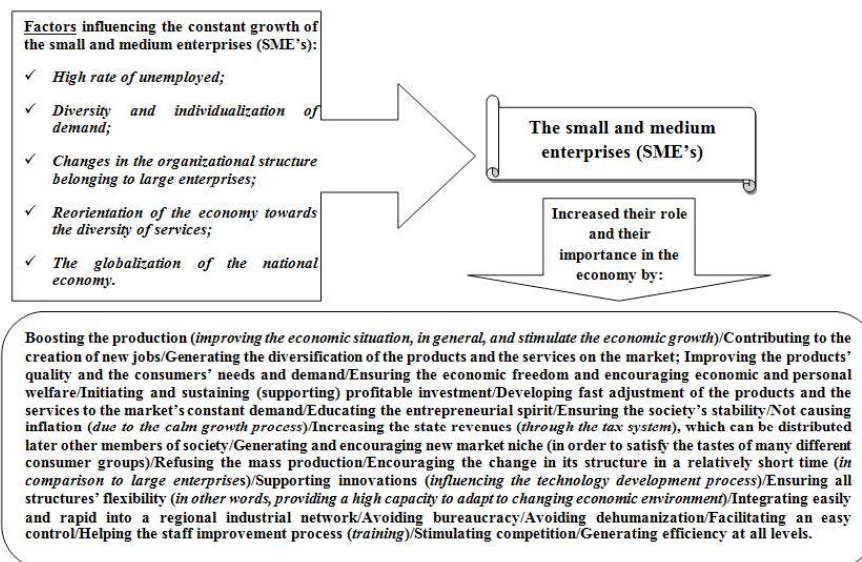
Factors influencing the constant growth of the small and medium enterprises (SME's):

✓ High rate of unemployed;

✓ Diversity and individualization of demand;

✓ Changes in the organizational structure belonging to large enterprises;

✓ Reorientation of the economy towards the diversity of services;

✓ The globalization of the national economy.

The small and medium enterprises (SME's)

Increased their role and their importance in the economy by:

Boosting the production (improving the economic situation, in general, and stimulate the economic growth)/Contributing to the creation of new jobs/Generating the diversification of the products and the services on the market; Improving the products' quality and the consumers' needs and demand/Ensuring the economic freedom and encouraging economic and personal welfare/Initiating and sustaining (supporting) profitable investment/Developing fast adjustment of the products and the services to the market's constant demand/Educating the entrepreneurial spirit/Ensuring the society's stability/Not causing inflation (due to the calm growth process)/Increasing the state revenues (through the tax system), which can be distributed later other members of society/Generating and encouraging new market niche (in order to satisfy the tastes of many different consumer groups)/Refusing the mass production/Encouraging the change in its structure in a relatively short time (in comparison to large enterprises)/Supporting innovations (influencing the technology development process)/Ensuring all structures' flexibility (in other words, providing a high capacity to adapt to changing economic environment)/Integrating easily and rapid into a regional industrial network/Avoiding bureaucracy/Avoiding dehumanization/Facilitating an easy control/Helping the staff improvement process (training)/Stimulating competition/Generating efficiency at all levels.